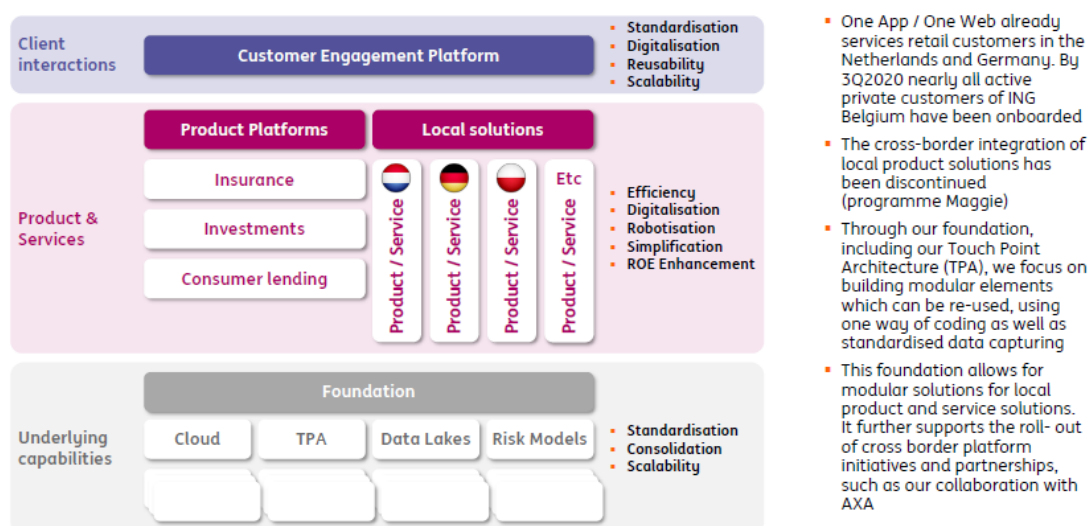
Client interactions

Customer Engagement Platform

- Standardisation
- Digitalisation
- Reusability
- Scalability

Product & Services

Product Platforms

Local solutions

Insurance

Investments

Consumer lending

Product / Service

Product / Service

Product / Service

Etc

Product / Service

- Efficiency
- Digitalisation
- Robotisation
- Simplification
- ROE Enhancement

Underlying capabilities

Foundation

Cloud

TPA

Data Lakes

Risk Models

- Standardisation
- Consolidation
- Scalability

- One App / One Web already services retail customers in the Netherlands and Germany. By 3Q2020 nearly all active private customers of ING Belgium have been onboarded
- The cross-border integration of local product solutions has been discontinued (programme Maggie)
- Through our foundation, including our Touch Point Architecture (TPA), we focus on building modular elements which can be re-used, using one way of coding as well as standardised data capturing
- This foundation allows for modular solutions for local product and service solutions. It further supports the roll- out of cross border platform initiatives and partnerships, such as our collaboration with AXA